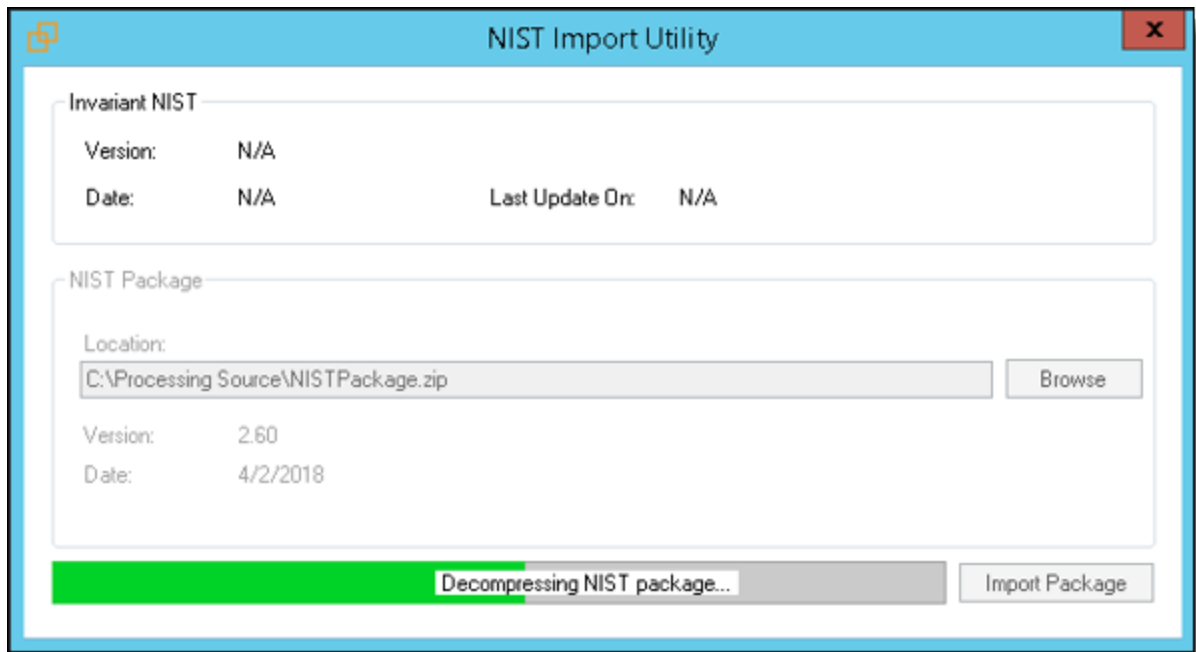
NIST Import Utility

x

Invariant NIST

Version: N/A

Date: N/A

Last Update On: N/A

NIST Package

Location:

C:\Processing Source\NISTPackage.zip

Browse

Version: 2.60

Date: 4/2/2018

Decompressing NIST package...

Import Package